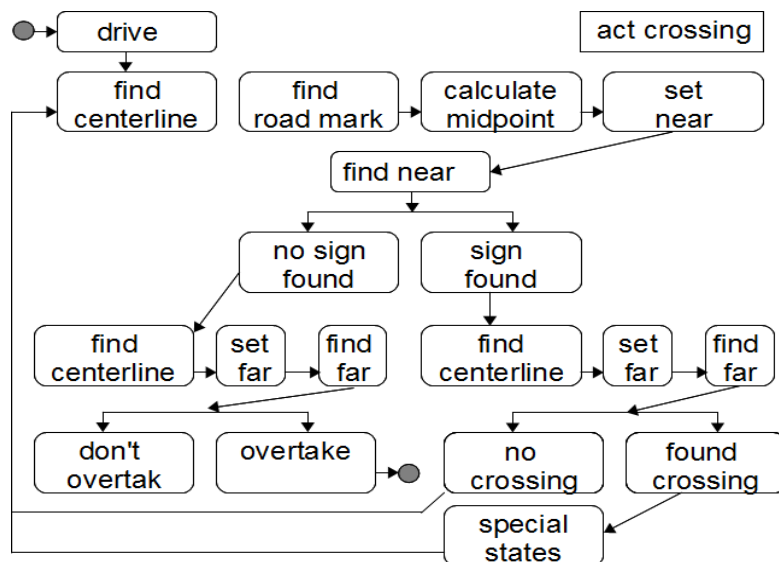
act crossing

drive

find centerline

find road mark

calculate midpoint

set near

find near

no sign found

sign found

find centerline

set far

find far

find centerline

set far

find far

don't overtak

overtake

no crossing

found crossing

special states